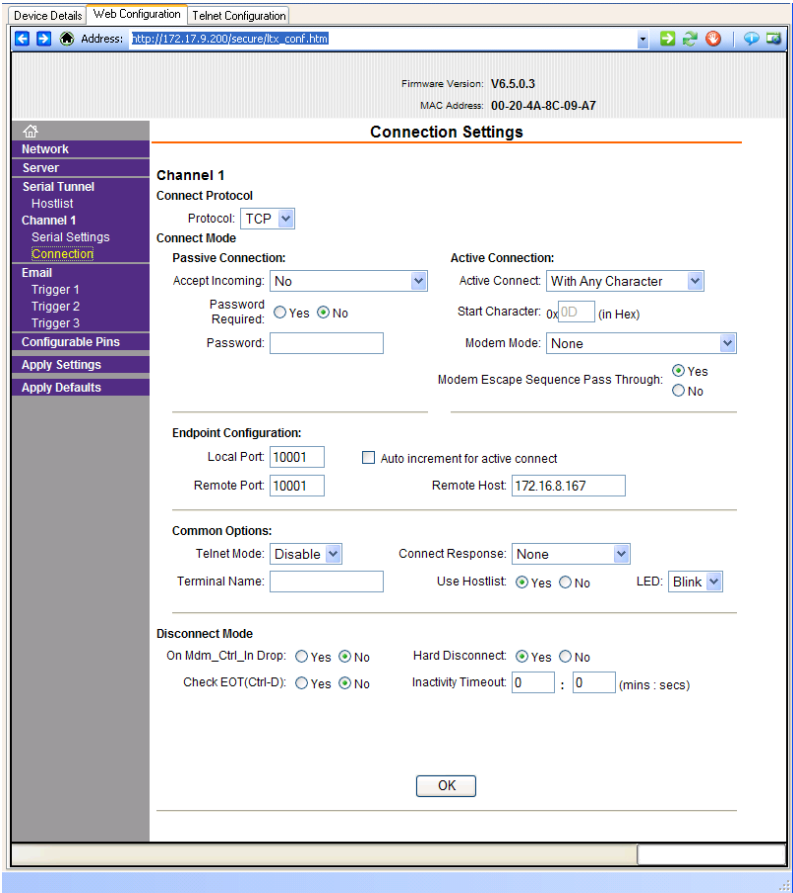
Device Details | Web Configuration | Telnet Configuration

Address: http://172.17.9.200/secure/ltx_conf.htm

Firmware Version: V6.5.0.3
MAC Address: 00-20-4A-8C-09-A7

Network
Server
Serial Tunnel
Hostlist
Channel 1
Serial Settings
Connection
Email
Trigger 1
Trigger 2
Trigger 3
Configurable Pins
Apply Settings
Apply Defaults

Connection Settings

Channel 1
Connect Protocol
Protocol: TCP
Connect Mode
Passive Connection:
Accept Incoming: No
Password Required: Yes No
Password:
Active Connection:
Active Connect: With Any Character
Start Character: 0x 0D (in Hex)
Modem Mode: None
Modem Escape Sequence Pass Through: Yes No

Endpoint Configuration:
Local Port: 10001
Auto increment for active connect
Remote Port: 10001
Remote Host: 172.16.8.167

Common Options:
Telnet Mode: Disable
Connect Response: None
Terminal Name:
Use Hostlist: Yes No
LED: Blink

Disconnect Mode
On Mdm_Ctrl_In Drop: Yes No
Hard Disconnect: Yes No
Check EOT(Ctrl-D): Yes No
Inactivity Timeout: 0 : 0 (mins : secs)

OK